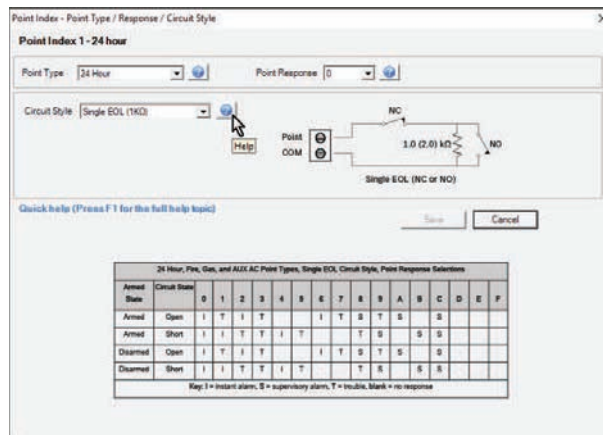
Point Index - Point Type / Response / Circuit Style

Point Index 1 - 24 hour

Point Type 24 Hour

Point Response 0

Circuit Style Single EOL (1KΩ)

Help

NC

Point

COM

1.0 (2.0) kΩ

NO

Single EOL (NC or NO)

Quick help (Press F1 for the full help topic)

Save

Cancel

24 Hour, Fire, Gas, and AUX AC Point Types, Single EOL Circuit Style, Point Response Selections

| Armed State | Circuit State | 0 | 1 | 2 | 3 | 4 | 5 | 6 | 7 | 8 | 9 | A | B | C | D | E | F |
|---|---|---|---|---|---|---|---|---|---|---|---|---|---|---|---|---|---|
| Armed | Open | I | T | I | T | | | I | T | S | T | S | | S | | | |
| Armed | Short | I | I | T | T | I | T | | | T | S | | S | S | | | |
| Disarmed | Open | I | T | I | T | | | I | T | S | T | S | | S | | | |
| Disarmed | Short | I | I | T | T | I | T | | | T | S | | S | S | | | |

Key: I = instant alarm, S = supervisory alarm, T = trouble, blank = no response